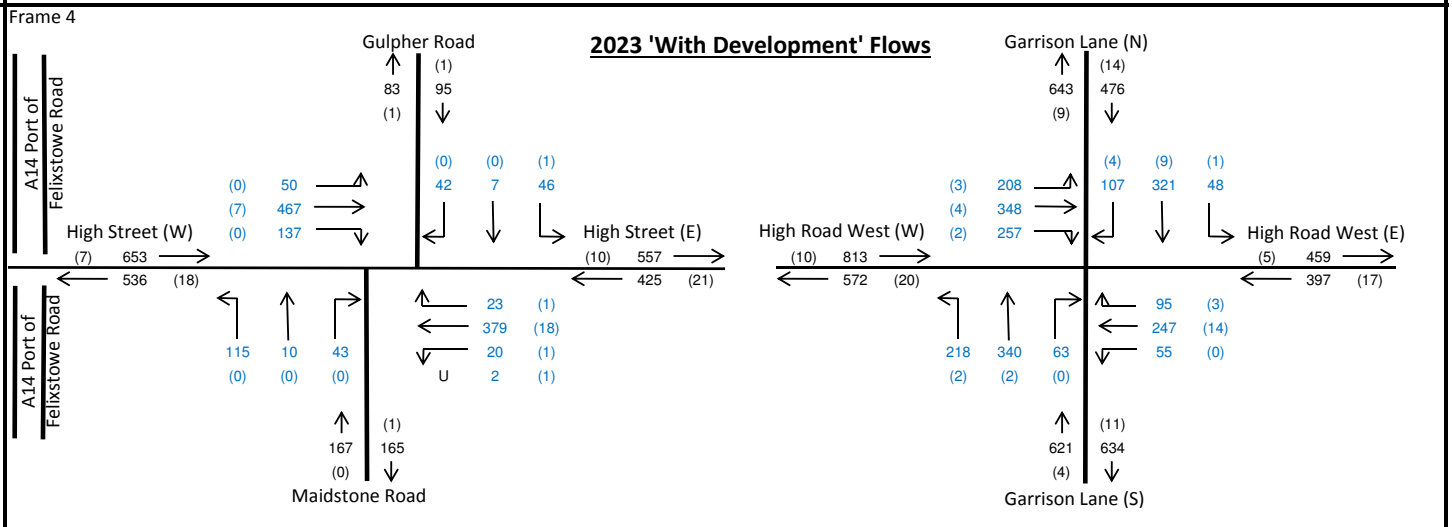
Frame 4

2023 'With Development' Flows

Gulpher Road
(1)
83 95
(1)

A14 Port of Felixstowe Road

(0) 50
(7) 467
(0) 137

(0) (0) (1)
42 7 46

High Street (W)
(7) 653
536 (18)

High Street (E)
(10) 557
425 (21)

115 10 43
(0) (0) (0)

23 (1)
379 (18)
20 (1)
U 2 (1)

A14 Port of Felixstowe Road

(1)
167 165
(0)
Maidstone Road

Garrison Lane (N)
(14)
643 476
(9)

(3) 208
(4) 348
(2) 257

(4) (9) (1)
107 321 48

High Road West (W)
(10) 813
572 (20)

High Road West (E)
(5) 459
397 (17)

218 340 63
(2) (2) (0)

95 (3)
247 (14)
55 (0)

(11)
621 634
(4)
Garrison Lane (S)